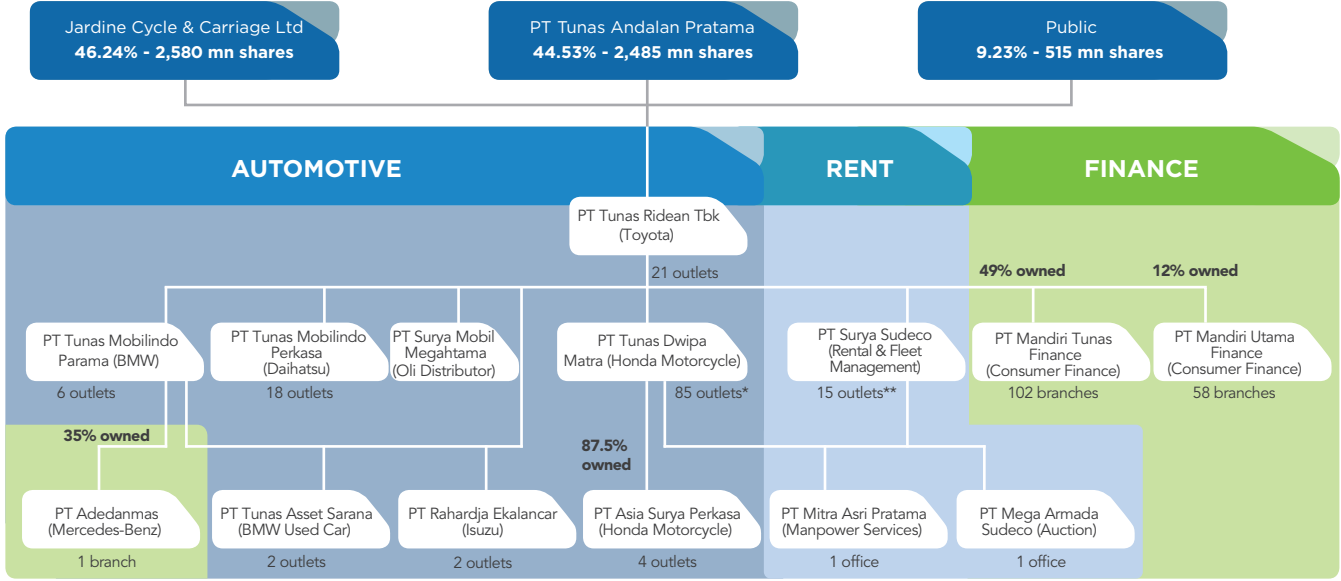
Jardine Cycle & Carriage Ltd
46.24% - 2,580 mn shares

PT Tunas Andalan Pratama
44.53% - 2,485 mn shares

Public
9.23% - 515 mn shares

AUTOMOTIVE

RENT

FINANCE

PT Tunas Ridean Tbk
(Toyota)

21 outlets

49% owned

12% owned

PT Tunas Mobilindo Parama (BMW)

6 outlets

PT Tunas Mobilindo Perkasa (Daihatsu)

18 outlets

PT Surya Mobil Megahtama (Oli Distributor)

PT Tunas Dwipa Matra (Honda Motorcycle)

85 outlets*

PT Surya Sudeco (Rental & Fleet Management)

15 outlets**

PT Mandiri Tunas Finance (Consumer Finance)

102 branches

PT Mandiri Utama Finance (Consumer Finance)

58 branches

35% owned

87.5% owned

PT Adedanmas (Mercedes-Benz)

1 branch

PT Tunas Asset Sarana (BMW Used Car)

2 outlets

PT Rahardja Ekalancar (Isuzu)

2 outlets

PT Asia Surya Perkasa (Honda Motorcycle)

4 outlets

PT Mitra Asri Pratama (Manpower Services)

1 office

PT Mega Armada Sudeco (Auction)

1 office